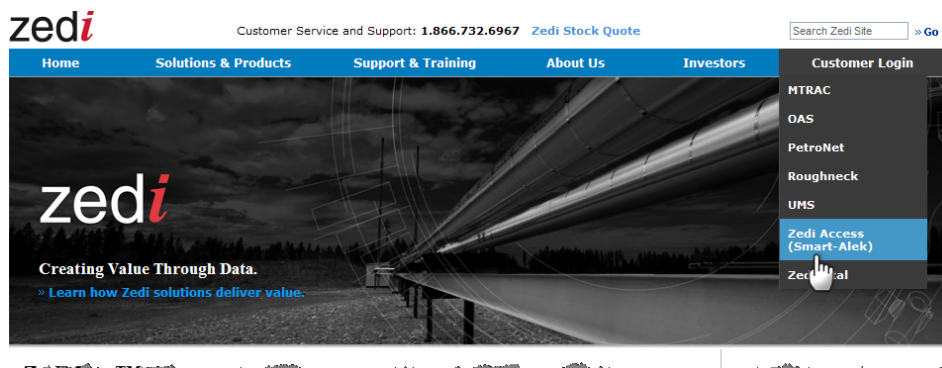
zedi

Customer Service and Support: 1.866.732.6967 Zedi Stock Quote

Search Zedi Site » Go

Home Solutions & Products Support & Training About Us Investors Customer Login

MTRAC
OAS
PetroNet
Roughneck
UMS
Zedi Access (Smart-Alek)
Zed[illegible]tal

zedi

Creating Value Through Data.

» Learn how Zedi solutions deliver value.

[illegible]